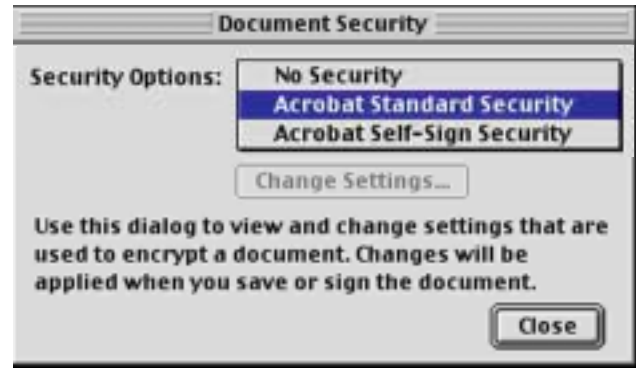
Document Security

Security Options:
No Security
Acrobat Standard Security
Acrobat Self-Sign Security

Change Settings...

Use this dialog to view and change settings that are used to encrypt a document. Changes will be applied when you save or sign the document.

Close